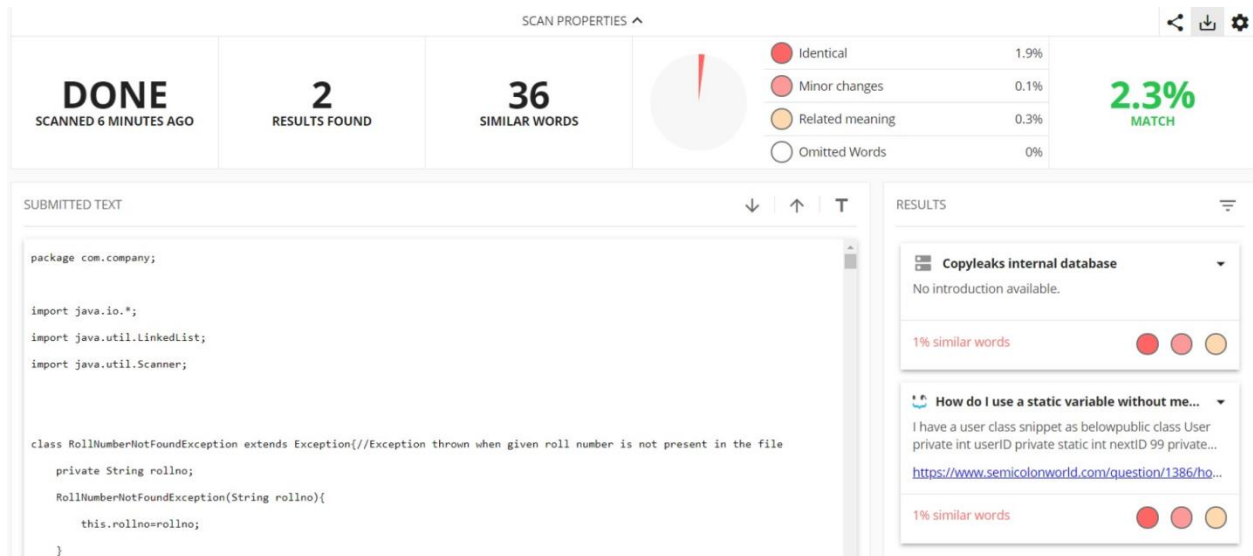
SCAN PROPERTIES ^

DONE
SCANNED 6 MINUTES AGO

2
RESULTS FOUND

36
SIMILAR WORDS

| | |
|---|---|
| Identical | 1.9% |
| Minor changes | 0.1% |
| Related meaning | 0.3% |
| Omitted Words | 0% |

2.3%
MATCH

SUBMITTED TEXT

package com.company;

import java.io.*;

import java.util.LinkedList;

import java.util.Scanner;

class RollNumberNotFoundException extends Exception{//Exception thrown when given roll number is not present in the file

private String rollno;

RollNumberNotFoundException(String rollno){

this.rollno=rollno;

}

RESULTS

Copyleaks internal database
No introduction available.

1% similar words

How do I use a static variable without me...
I have a user class snippet as belowpublic class User private int userID private static int nextID 99 private...
https://www.semicolonworld.com/question/1386/ho...

1% similar words